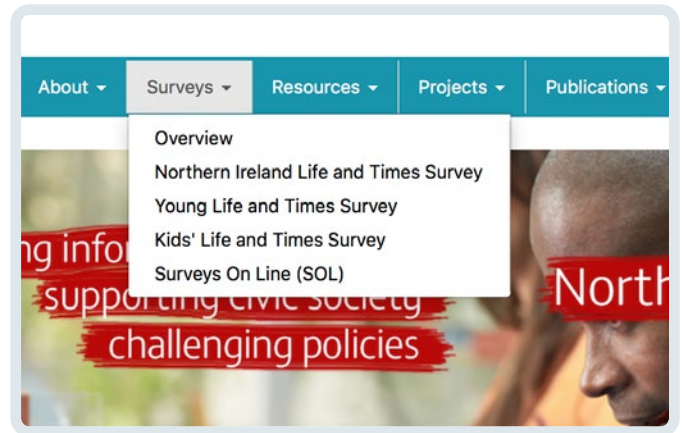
About ▾ Surveys ▾ Resources ▾ Projects ▾ Publications ▾

Overview
Northern Ireland Life and Times Survey
Young Life and Times Survey
Kids' Life and Times Survey
Surveys On Line (SOL)

ng infor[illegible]
supporting civic society
challenging policies

North